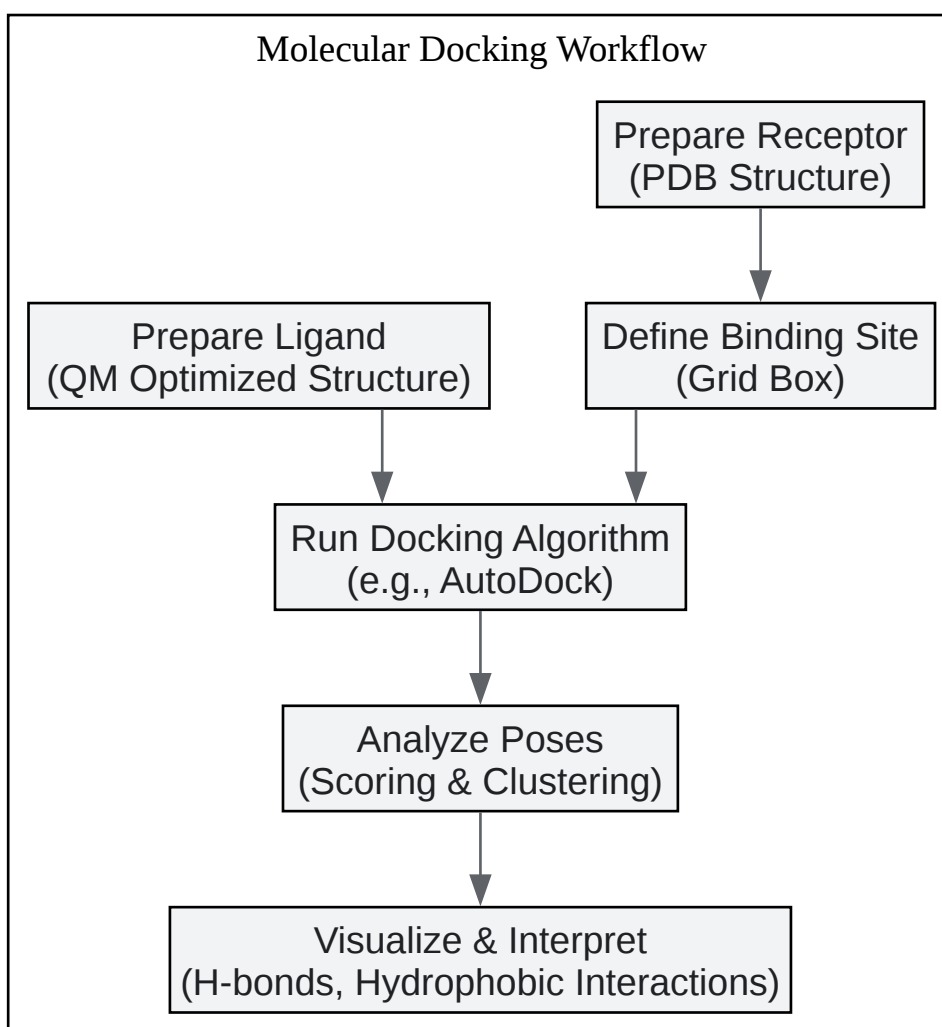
Molecular Docking Workflow

Prepare Receptor
(PDB Structure)

Prepare Ligand
(QM Optimized Structure)

Define Binding Site
(Grid Box)

Run Docking Algorithm
(e.g., AutoDock)

Analyze Poses
(Scoring & Clustering)

Visualize & Interpret
(H-bonds, Hydrophobic Interactions)